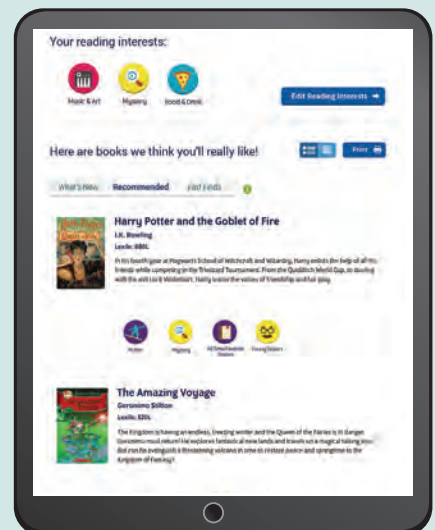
Your reading interests:

Music & Art

Mystery

Food & Drink

Edit Reading Interests

Here are books we think you'll really like!

Print

What's New

Recommended

Fast Finds

Harry Potter and the Goblet of Fire

J.K. Rowling

Lexile: 880L

In his fourth year at Hogwarts School of Witchcraft and Wizardry, Harry enlists the help of all his friends while competing in the Triwizard Tournament. From the Quidditch World Cup, to dealing with the evil Lord Voldemort, Harry learns the values of friendship and fair play.

Action

Mystery

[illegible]

Young Sleuths

The Amazing Voyage

Geronimo Stilton

Lexile: 330L

The Kingdom is having an endless, freezing winter and the Queen of the Fairies is in danger. Geronimo must return! He explores fantastic all new lands and travels on a magical talking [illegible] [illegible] he overcomes a threatening volcano in time to restore peace and springtime to the Kingdom of Fantasy!